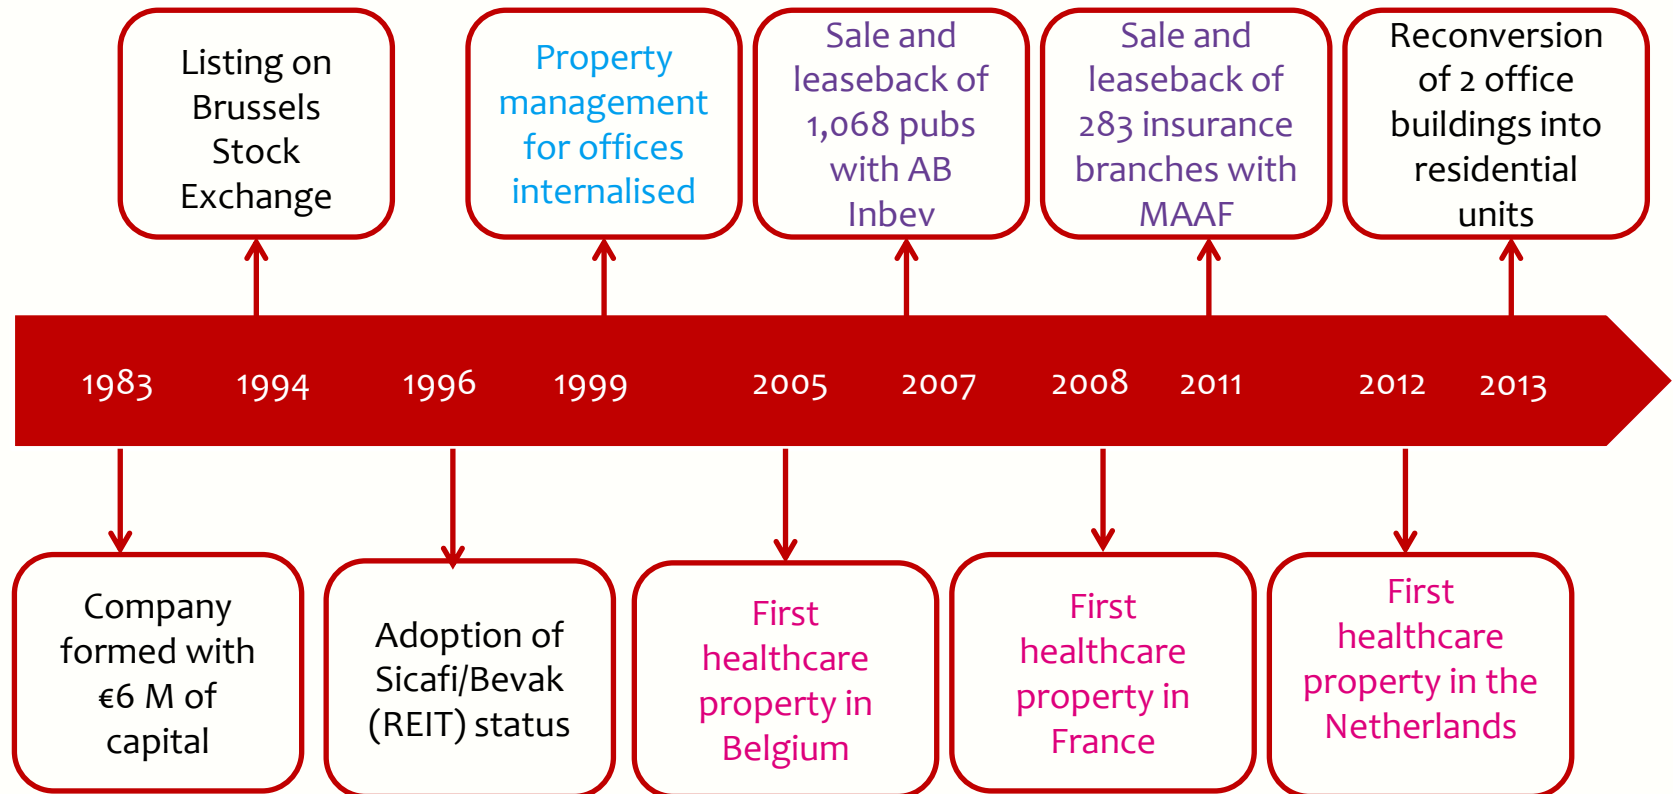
Listing on Brussels Stock Exchange

Property management for offices internalised

Sale and leaseback of 1,068 pubs with AB Inbev

Sale and leaseback of 283 insurance branches with MAAF

Reconversion of 2 office buildings into residential units

1983 1994 1996 1999 2005 2007 2008 2011 2012 2013

Company formed with €6 M of capital

Adoption of Sicafi/Bevak (REIT) status

First healthcare property in Belgium

First healthcare property in France

First healthcare property in the Netherlands